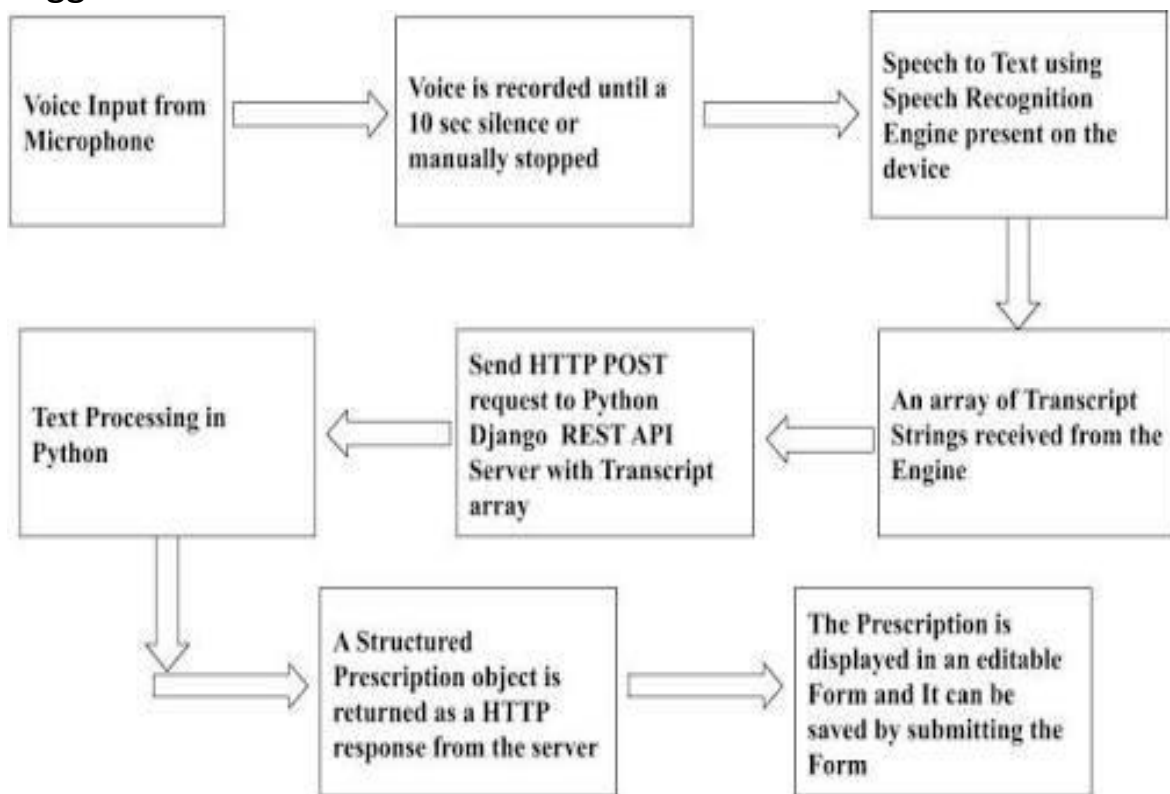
Voice Input from Microphone

Voice is recorded until a 10 sec silence or manually stopped

Speech to Text using Speech Recognition Engine present on the device

An array of Transcript Strings received from the Engine

Send HTTP POST request to Python Django REST API Server with Transcript array

Text Processing in Python

A Structured Prescription object is returned as a HTTP response from the server

The Prescription is displayed in an editable Form and It can be saved by submitting the Form